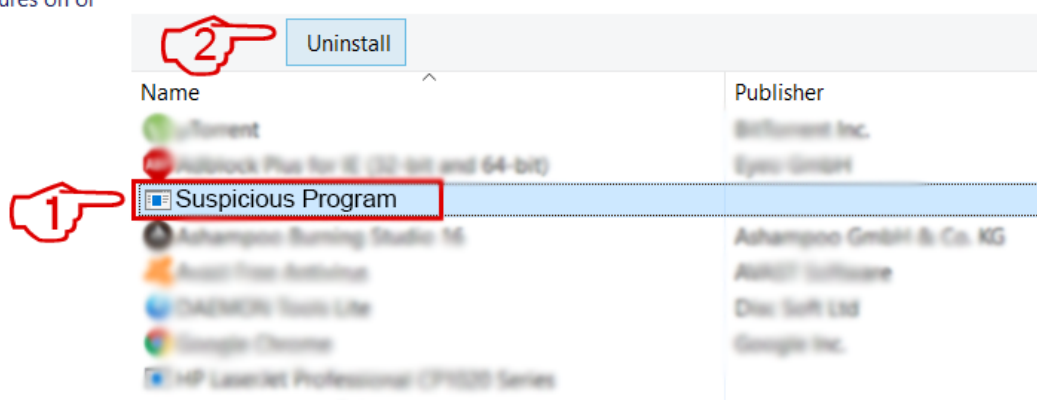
ures on or

2

Uninstall

| Name | Publisher |
|---|---|
| μTorrent | BitTorrent Inc. |
| Adblock Plus for IE (32-bit and 64-bit) | Eyeo GmbH |
| Suspicious Program | |
| Ashampoo Burning Studio 16 | Ashampoo GmbH & Co. KG |
| Avast Free Antivirus | AVAST Software |
| DAEMON Tools Lite | Disc Soft Ltd |
| Google Chrome | Google Inc. |
| HP LaserJet Professional CP1020 Series | |

1